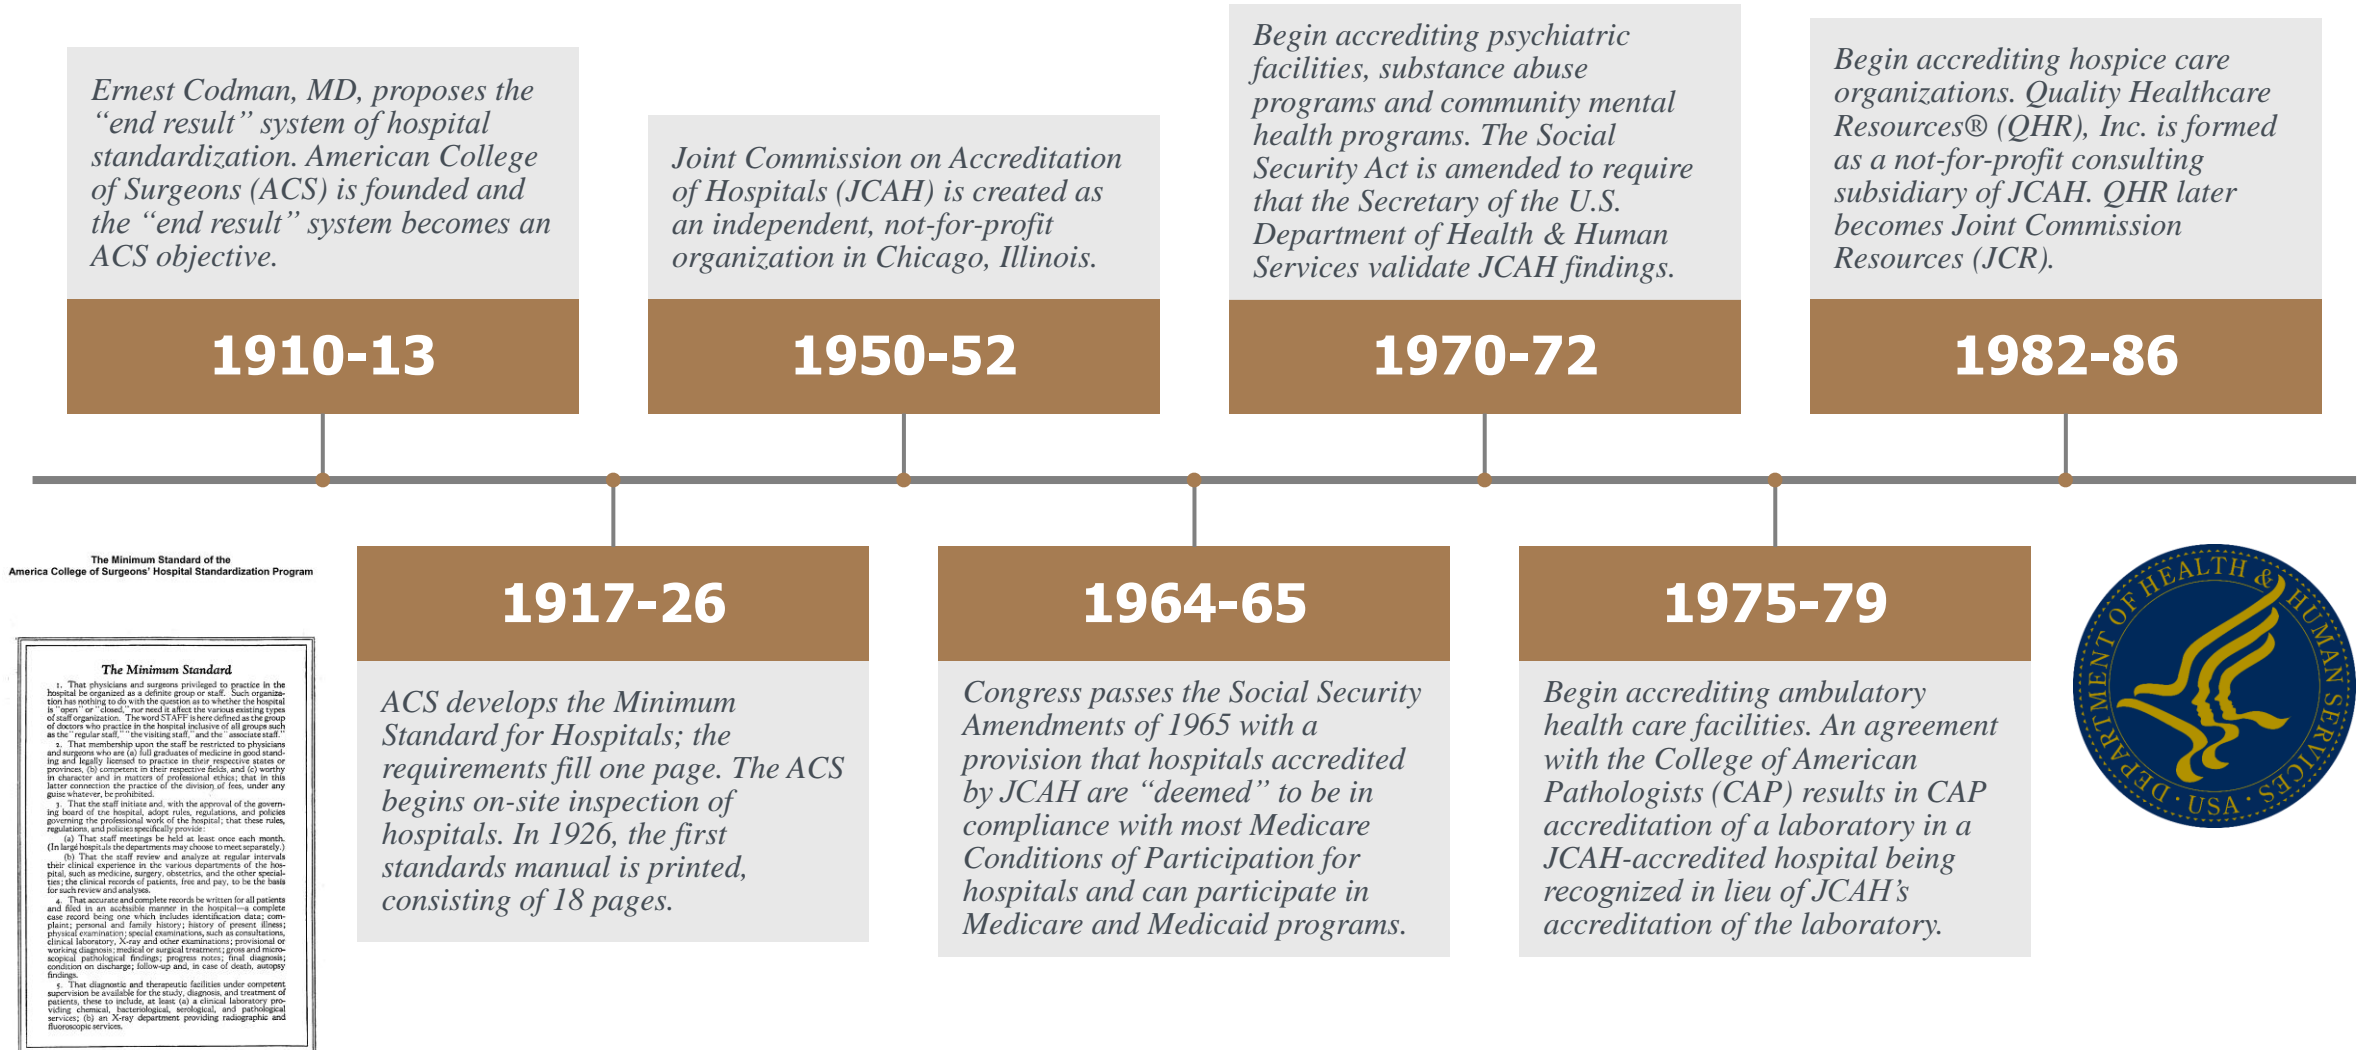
Ernest Codman, MD, proposes the "end result" system of hospital standardization. American College of Surgeons (ACS) is founded and the "end result" system becomes an ACS objective.

1910-13

Joint Commission on Accreditation of Hospitals (JCAH) is created as an independent, not-for-profit organization in Chicago, Illinois.

1950-52

Begin accrediting psychiatric facilities, substance abuse programs and community mental health programs. The Social Security Act is amended to require that the Secretary of the U.S. Department of Health & Human Services validate JCAH findings.

1970-72

Begin accrediting hospice care organizations. Quality Healthcare Resources® (QHR), Inc. is formed as a not-for-profit consulting subsidiary of JCAH. QHR later becomes Joint Commission Resources (JCR).

1982-86

The Minimum Standard of the America College of Surgeons' Hospital Standardization Program

The Minimum Standard

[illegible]

1917-26

ACS develops the Minimum Standard for Hospitals; the requirements fill one page. The ACS begins on-site inspection of hospitals. In 1926, the first standards manual is printed, consisting of 18 pages.

1964-65

Congress passes the Social Security Amendments of 1965 with a provision that hospitals accredited by JCAH are "deemed" to be in compliance with most Medicare Conditions of Participation for hospitals and can participate in Medicare and Medicaid programs.

1975-79

Begin accrediting ambulatory health care facilities. An agreement with the College of American Pathologists (CAP) results in CAP accreditation of a laboratory in a JCAH-accredited hospital being recognized in lieu of JCAH's accreditation of the laboratory.

DEPARTMENT OF HEALTH & HUMAN SERVICES · USA ·